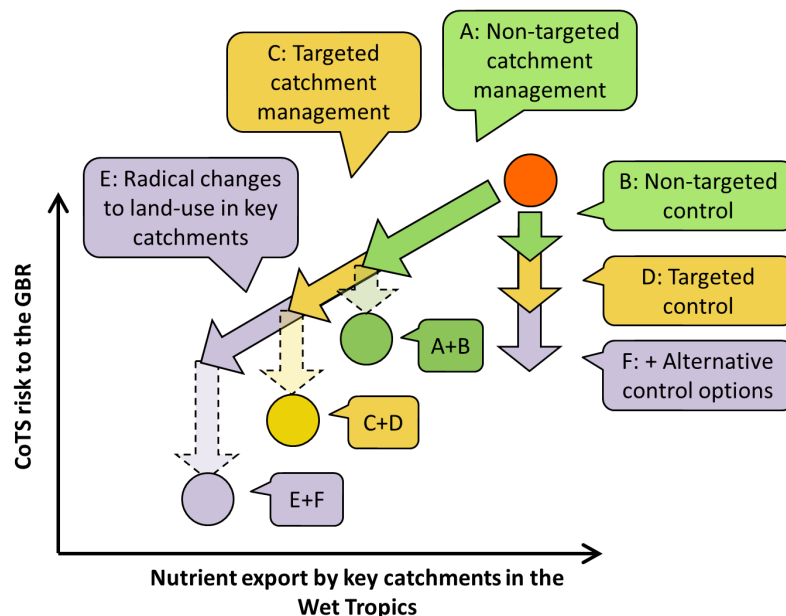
C: Targeted catchment management

A: Non-targeted catchment management

E: Radical changes to land-use in key catchments

B: Non-targeted control

D: Targeted control

A+B

F: + Alternative control options

C+D

E+F

CoTS risk to the GBR

Nutrient export by key catchments in the Wet Tropics